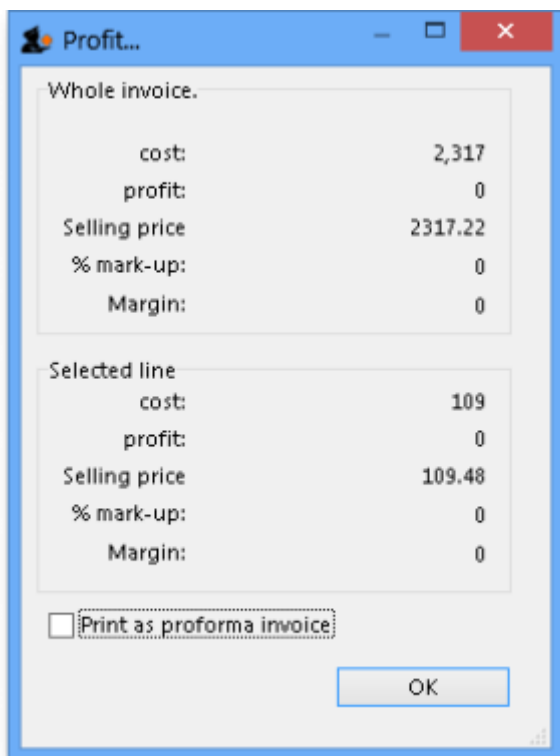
Profit...

Whole invoice.

cost: 2,317
profit: 0
Selling price 2317.22
% mark-up: 0
Margin: 0

Selected line
cost: 109
profit: 0
Selling price 109.48
% mark-up: 0
Margin: 0

Print as proforma invoice

OK